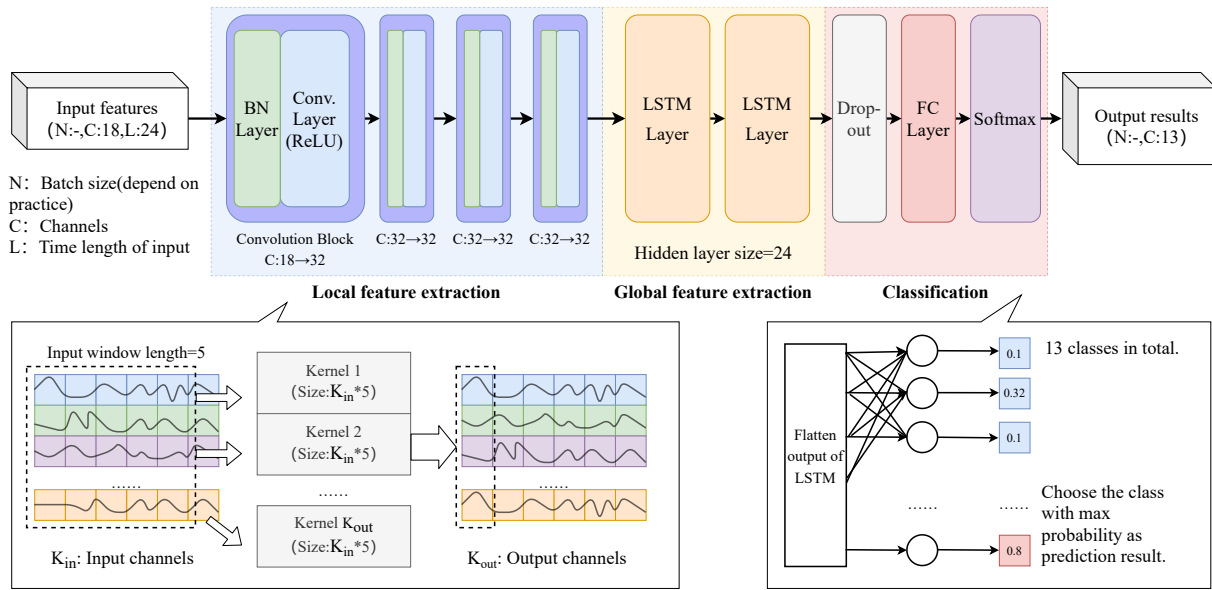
Input features
(N:-,C:18,L:24)

N: Batch size(depend on practice)
C: Channels
L: Time length of input

BN Layer

Conv. Layer (ReLU)

Convolution Block
C:18→32

C:32→32

C:32→32

C:32→32

LSTM Layer

LSTM Layer

Hidden layer size=24

Drop-out

FC Layer

Softmax

Output results
(N:-,C:13)

Local feature extraction

Global feature extraction

Classification

Input window length=5

Kernel 1
(Size:$K_{in}$*5)

Kernel 2
(Size:$K_{in}$*5)

......

Kernel $K_{out}$
(Size:$K_{in}$*5)

......

......

$K_{in}$: Input channels

$K_{out}$: Output channels

Flatten output of LSTM

0.1

0.32

0.1

......

......

0.8

13 classes in total.

Choose the class with max probability as prediction result.